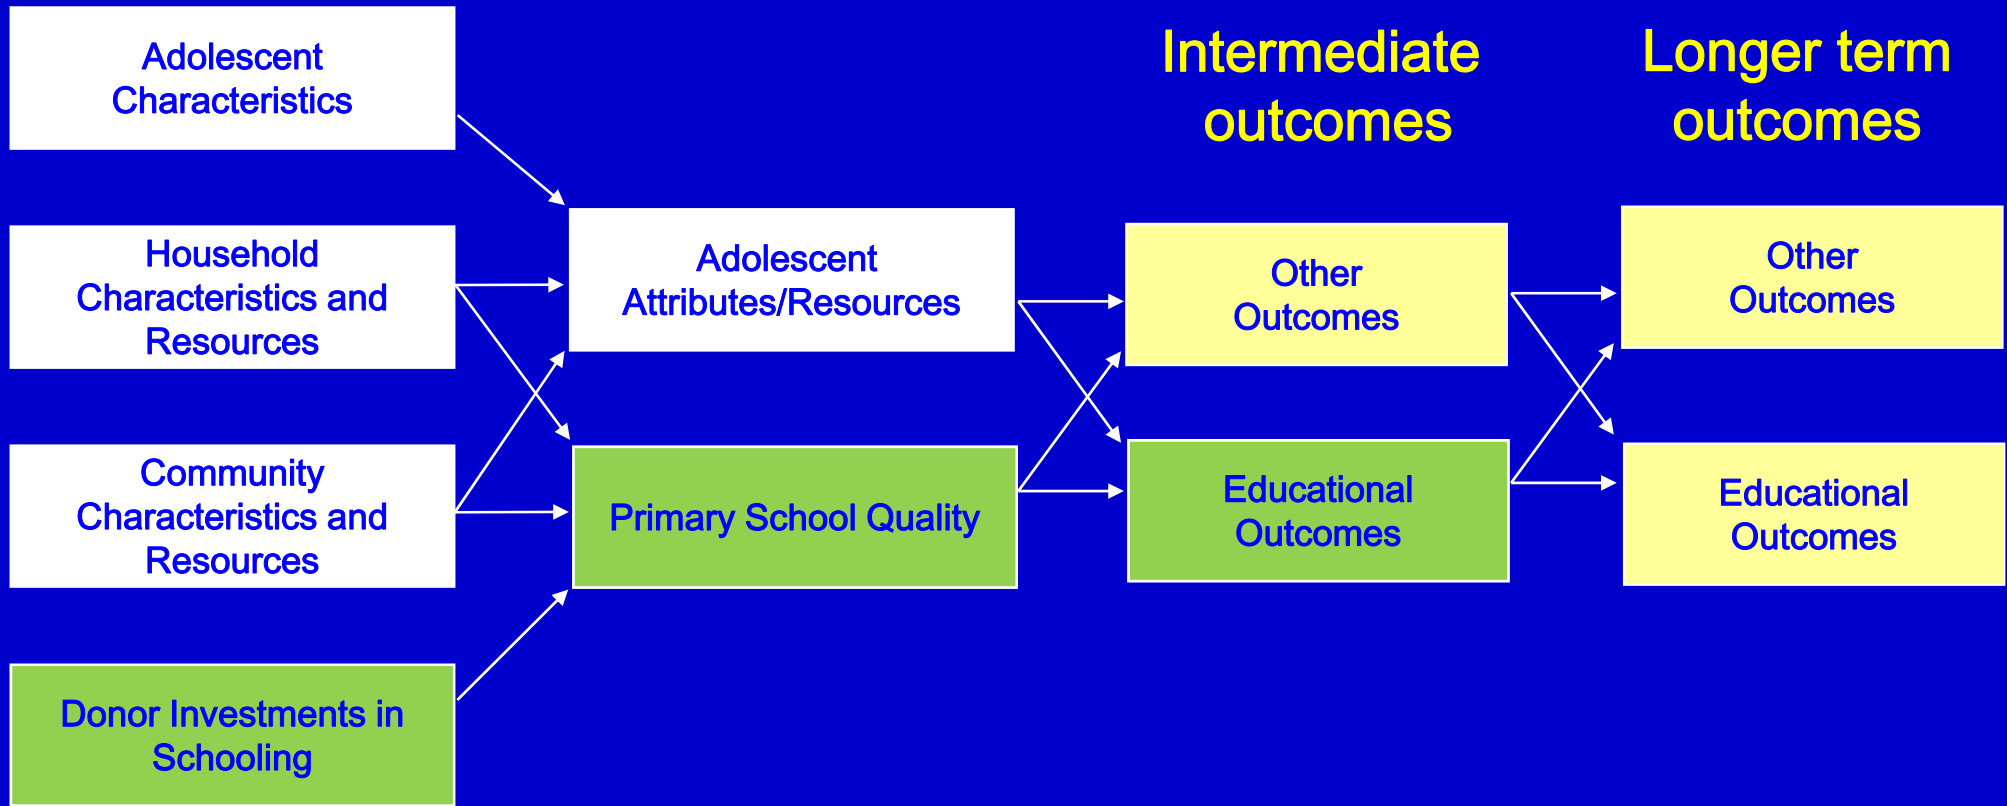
Adolescent Characteristics

Household Characteristics and Resources

Community Characteristics and Resources

Donor Investments in Schooling

Adolescent Attributes/Resources

Primary School Quality

Intermediate outcomes

Other Outcomes

Educational Outcomes

Longer term outcomes

Other Outcomes

Educational Outcomes